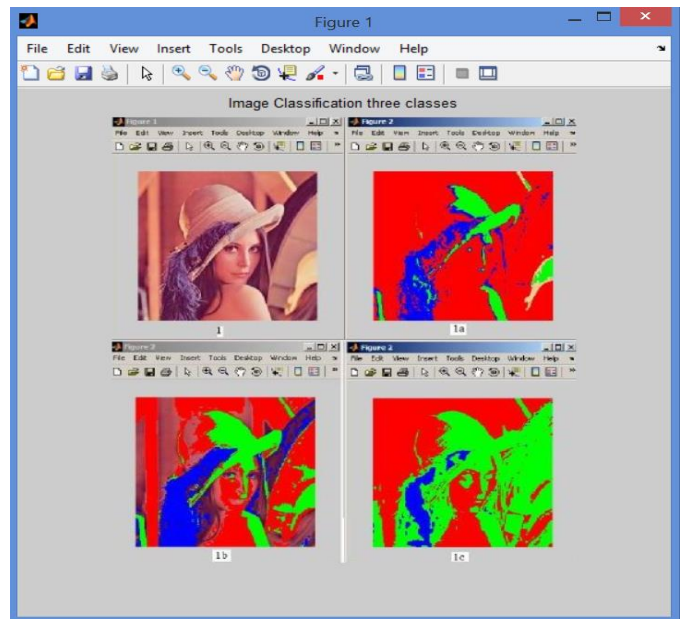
Figure 1

File Edit View Insert Tools Desktop Window Help

Image Classification three classes

Figure 1
File Edit View Insert Tools Desktop Window Help

Figure 2
File Edit View Insert Tools Desktop Window Help

1

1a

Figure 3
File Edit View Insert Tools Desktop Window Help

Figure 2
File Edit View Insert Tools Desktop Window Help

1b

1c